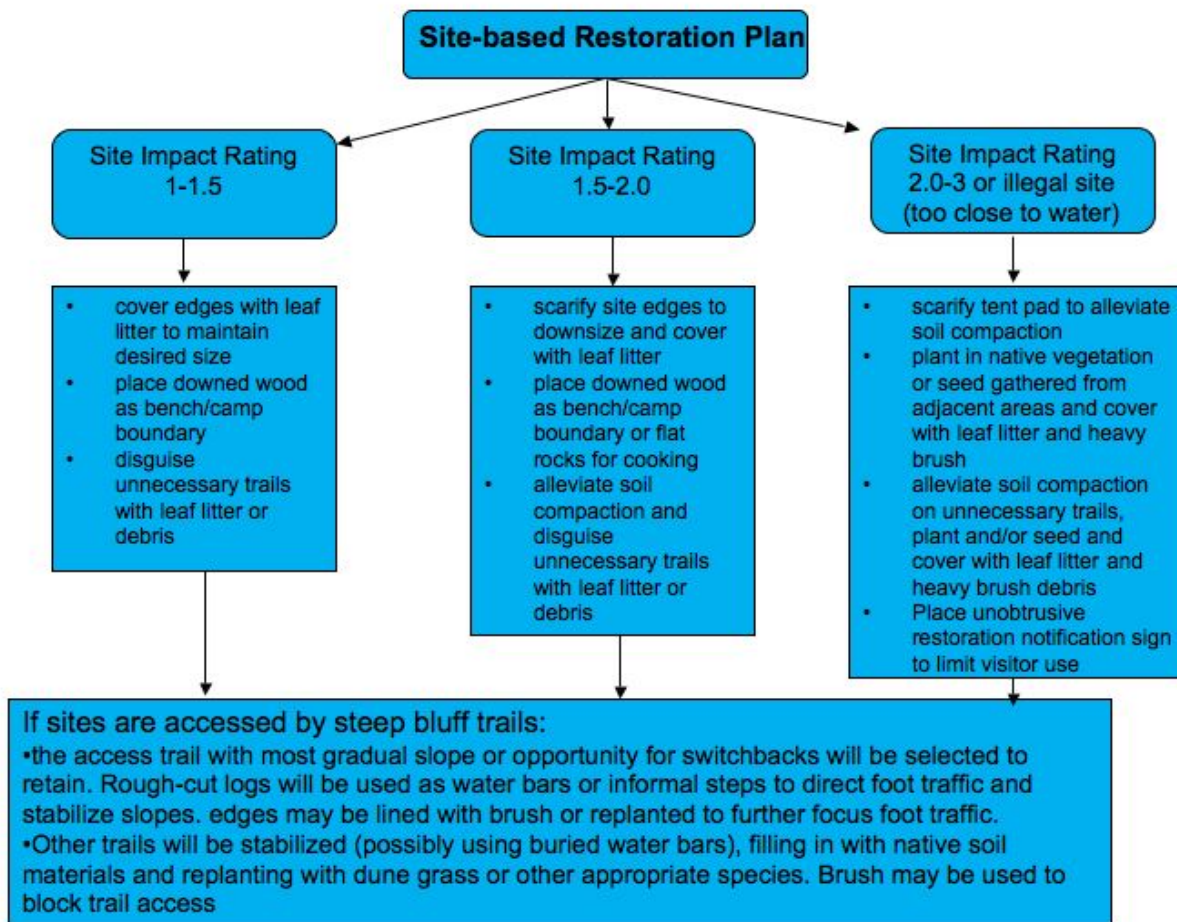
Site-based Restoration Plan

Site Impact Rating 1-1.5

Site Impact Rating 1.5-2.0

Site Impact Rating 2.0-3 or illegal site (too close to water)

• cover edges with leaf litter to maintain desired size
• place downed wood as bench/camp boundary
• disguise unnecessary trails with leaf litter or debris

• scarify site edges to downsize and cover with leaf litter
• place downed wood as bench/camp boundary or flat rocks for cooking
• alleviate soil compaction and disguise unnecessary trails with leaf litter or debris

• scarify tent pad to alleviate soil compaction
• plant in native vegetation or seed gathered from adjacent areas and cover with leaf litter and heavy brush
• alleviate soil compaction on unnecessary trails, plant and/or seed and cover with leaf litter and heavy brush debris
• Place unobtrusive restoration notification sign to limit visitor use

If sites are accessed by steep bluff trails:
•the access trail with most gradual slope or opportunity for switchbacks will be selected to retain. Rough-cut logs will be used as water bars or informal steps to direct foot traffic and stabilize slopes. edges may be lined with brush or replanted to further focus foot traffic.
•Other trails will be stabilized (possibly using buried water bars), filling in with native soil materials and replanting with dune grass or other appropriate species. Brush may be used to block trail access